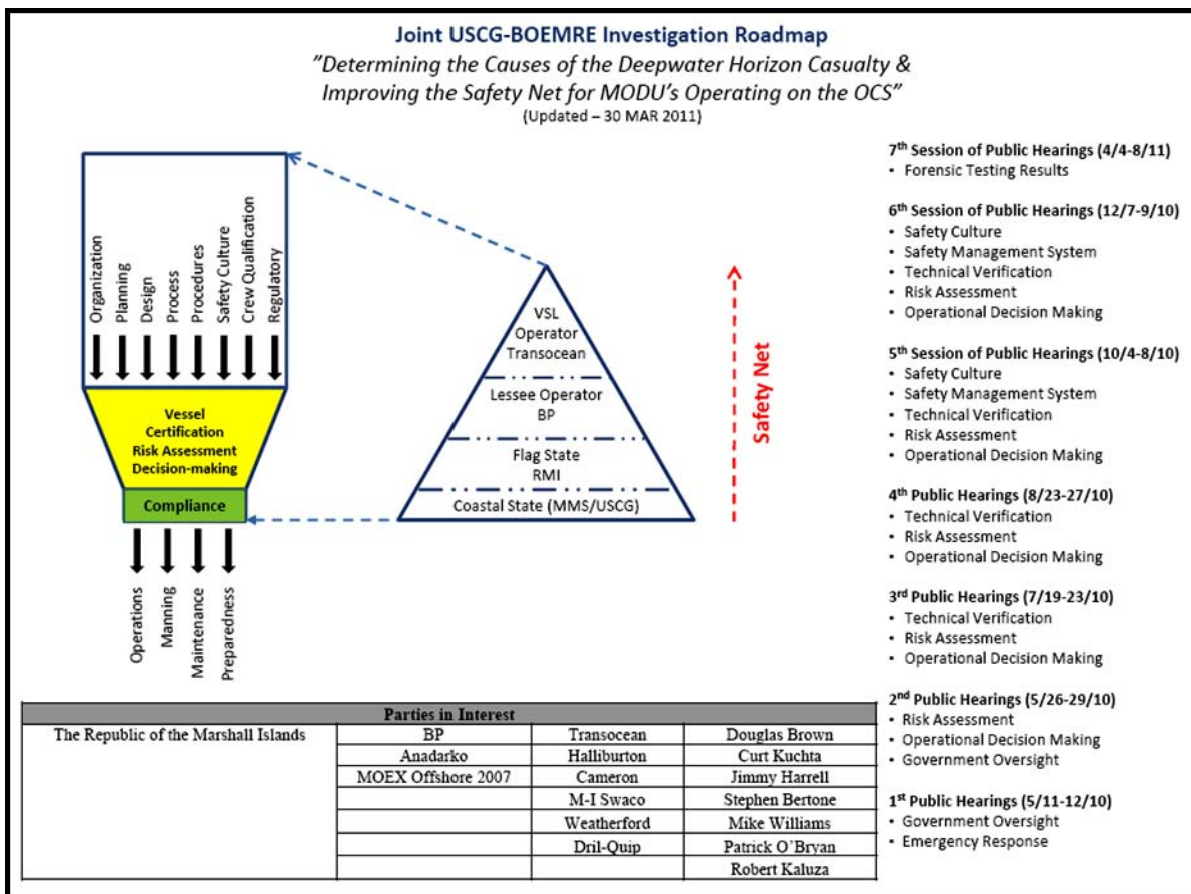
Joint USCG-BOEMRE Investigation Roadmap

"Determining the Causes of the Deepwater Horizon Casualty & Improving the Safety Net for MODU's Operating on the OCS"

(Updated – 30 MAR 2011)

Organization
Planning
Design
Process
Procedures
Safety Culture
Crew Qualification
Regulatory

Vessel Certification Risk Assessment Decision-making

Compliance

Operations
Manning
Maintenance
Preparedness

VSL Operator Transocean

Lessee Operator BP

Flag State RMI

Coastal State (MMS/USCG)

Safety Net

7th Session of Public Hearings (4/4-8/11)
• Forensic Testing Results

6th Session of Public Hearings (12/7-9/10)
• Safety Culture
• Safety Management System
• Technical Verification
• Risk Assessment
• Operational Decision Making

5th Session of Public Hearings (10/4-8/10)
• Safety Culture
• Safety Management System
• Technical Verification
• Risk Assessment
• Operational Decision Making

4th Public Hearings (8/23-27/10)
• Technical Verification
• Risk Assessment
• Operational Decision Making

3rd Public Hearings (7/19-23/10)
• Technical Verification
• Risk Assessment
• Operational Decision Making

2nd Public Hearings (5/26-29/10)
• Risk Assessment
• Operational Decision Making
• Government Oversight

1st Public Hearings (5/11-12/10)
• Government Oversight
• Emergency Response

| Parties in Interest | | | |
|---|---|---|---|
| The Republic of the Marshall Islands | BP | Transocean | Douglas Brown |
| | Anadarko | Halliburton | Curt Kuchta |
| | MOEX Offshore 2007 | Cameron | Jimmy Harrell |
| | | M-I Swaco | Stephen Bertone |
| | | Weatherford | Mike Williams |
| | | Dril-Quip | Patrick O'Bryan |
| | | | Robert Kaluza |